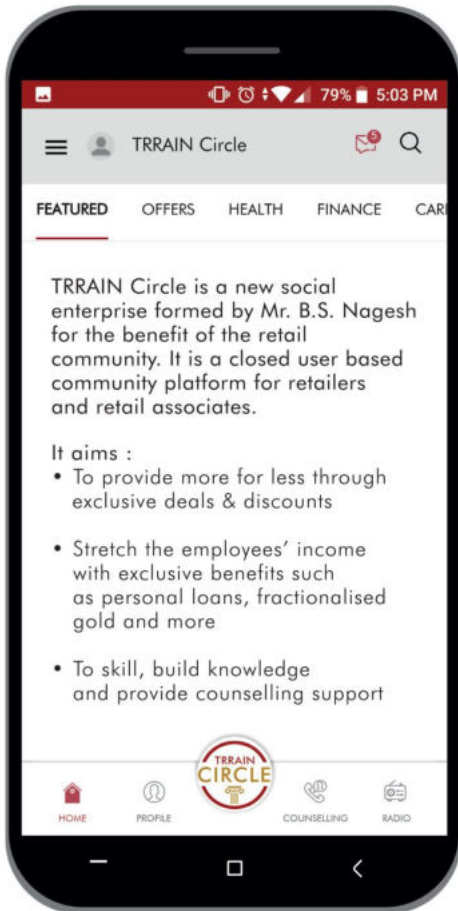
79% 5:03 PM

TRRAIN Circle

5

FEATURED OFFERS HEALTH FINANCE CAR

TRRAIN Circle is a new social enterprise formed by Mr. B.S. Nagesh for the benefit of the retail community. It is a closed user based community platform for retailers and retail associates.

It aims :
• To provide more for less through exclusive deals & discounts

• Stretch the employees' income with exclusive benefits such as personal loans, fractionalised gold and more

• To skill, build knowledge and provide counselling support

TRRAIN CIRCLE

HOME PROFILE COUNSELLING RADIO